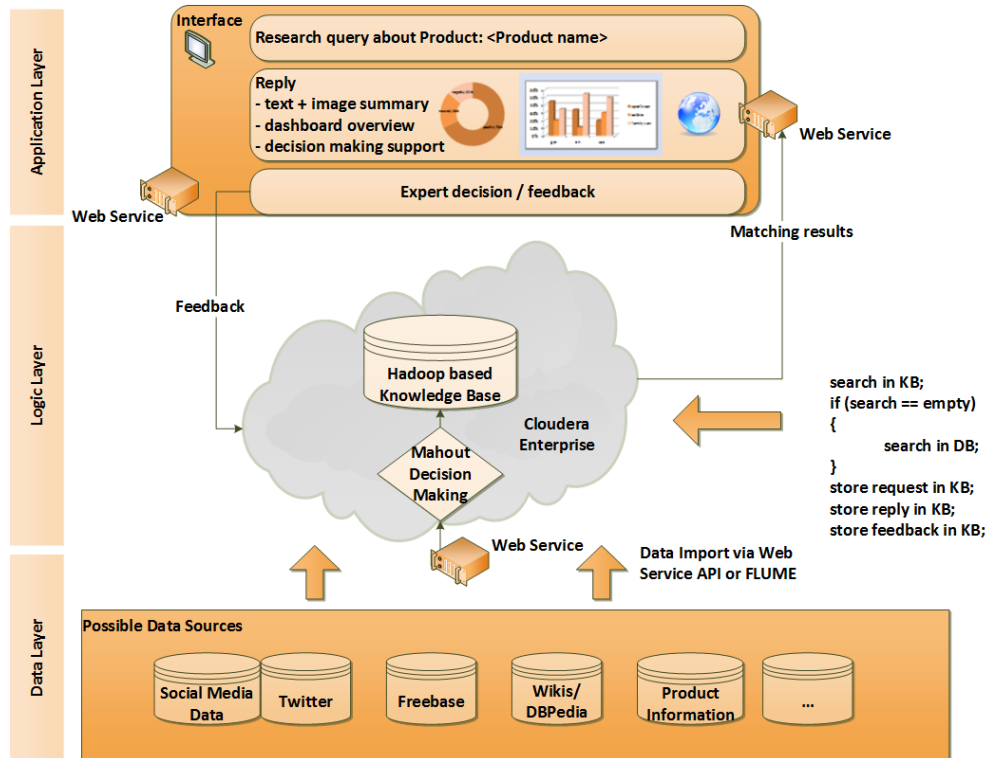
Application Layer

Interface

Research query about Product: <Product name>

Reply
- text + image summary
- dashboard overview
- decision making support

Web Service

Expert decision / feedback

Web Service

Matching results

Logic Layer

Feedback

Hadoop based Knowledge Base

Cloudera Enterprise

Mahout Decision Making

search in KB;
if (search == empty)
{
search in DB;
}
store request in KB;
store reply in KB;
store feedback in KB;

Web Service

Data Import via Web Service API or FLUME

Data Layer

Possible Data Sources

Social Media Data

Twitter

Freebase

Wikis/ DBPedia

Product Information

...